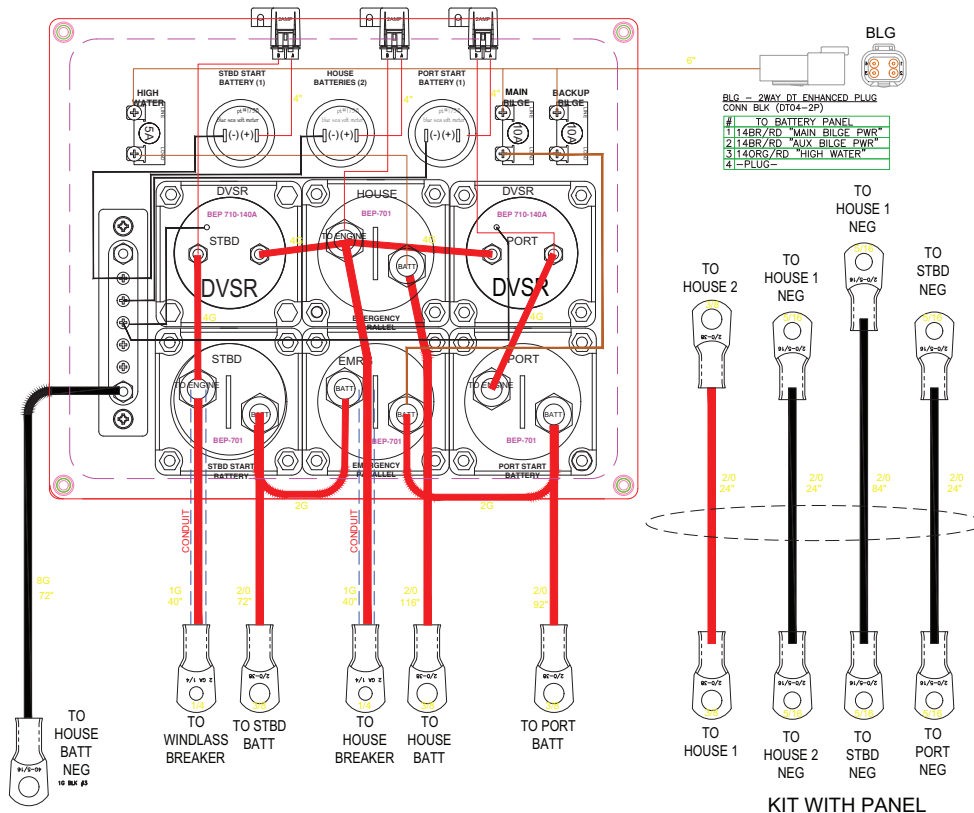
STBD START BATTERY (1)

HOUSE BATTERIES (2)

PORT START BATTERY (1)

HIGH WATER

MAIN BILGE

BACKUP BILGE

5A

10A

10A

4"

4"

4"

6"

BLG

BLG – 2WAY DT ENHANCED PLUG CONN BLK (DT04–2P)

| # | TO BATTERY PANEL |
|---|---|
| 1 | 14BR/RD "MAIN BILGE PWR" |
| 2 | 14BR/RD "AUX BILGE PWR" |
| 3 | 14ORG/RD "HIGH WATER" |
| 4 | –PLUG– |

DVSR

BEP 710-140A

STBD

DVSR

HOUSE

BEP-701

TO ENGINE

BATT

EMERGENCY PARALLEL

DVSR

BEP 710-140A

PORT

DVSR

4G

4G

4G

4G

STBD

TO ENGINE

BATT

BEP-701

STBD START BATTERY

EMRG

BATT

BATT

BEP-701

EMERGENCY PARALLEL

PORT

TO ENGINE

BATT

BEP-701

PORT START BATTERY

2G

2G

CONDUIT

CONDUIT

8G

72"

1G

40"

2/0

72"

1G

40"

2/0

116"

2/0

92"

TO HOUSE BATT NEG

TO WINDLASS BREAKER

TO STBD BATT

TO HOUSE BREAKER

TO HOUSE BATT

TO PORT BATT

TO HOUSE 2

TO HOUSE 1 NEG

TO HOUSE 1 NEG

TO STBD NEG

2/0 24"

2/0 24"

2/0 84"

2/0 24"

TO HOUSE 1

TO HOUSE 2 NEG

TO STBD NEG

TO PORT NEG

KIT WITH PANEL